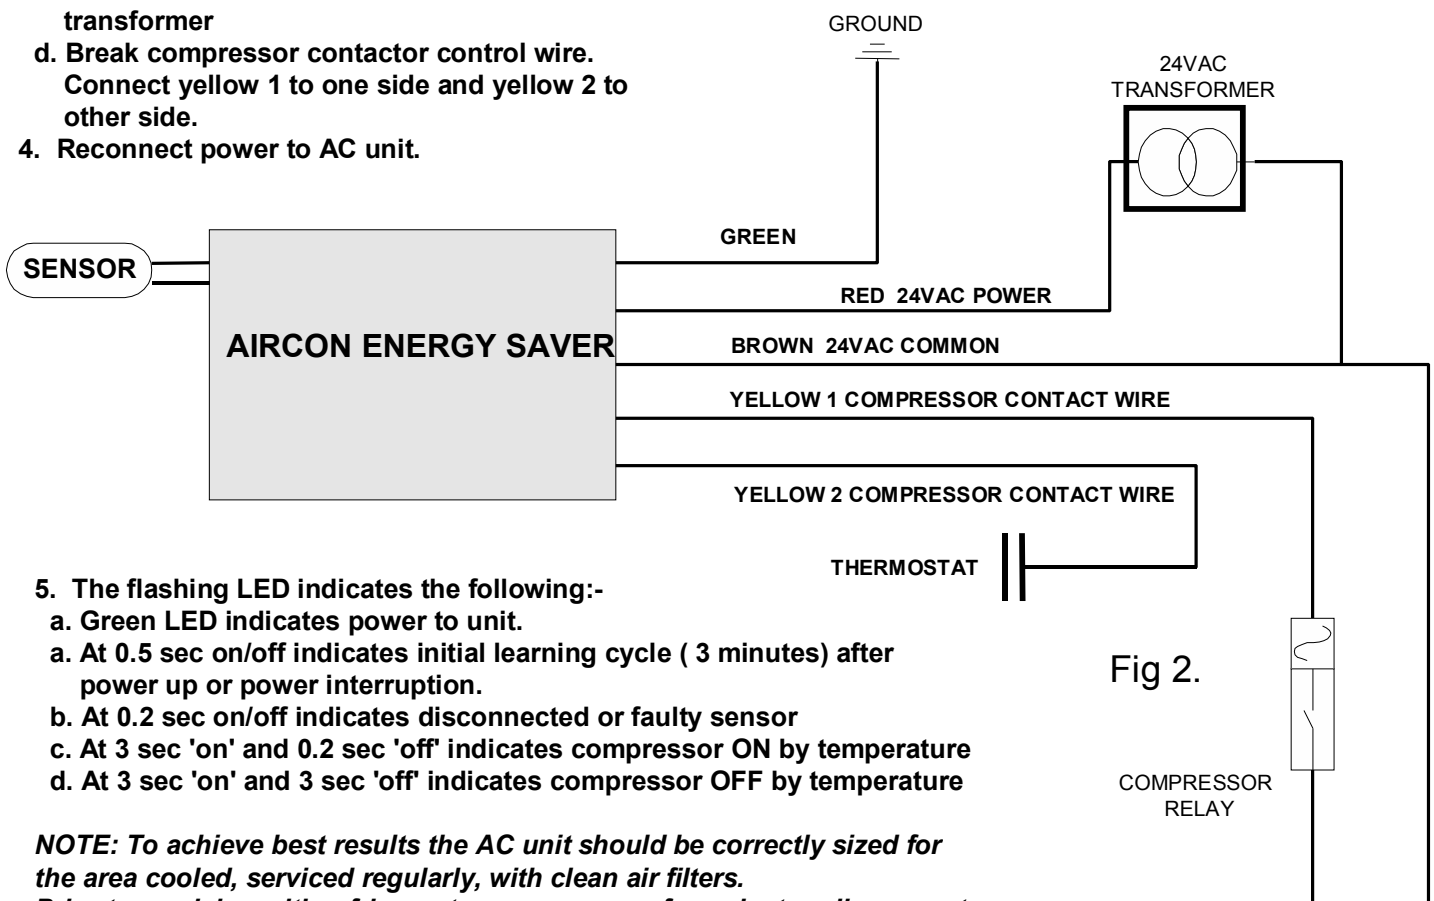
transformer

d. Break compressor contactor control wire. Connect yellow 1 to one side and yellow 2 to other side.

4. Reconnect power to AC unit.

GROUND

24VAC TRANSFORMER

SENSOR

AIRCON ENERGY SAVER

GREEN

RED 24VAC POWER

BROWN 24VAC COMMON

YELLOW 1 COMPRESSOR CONTACT WIRE

YELLOW 2 COMPRESSOR CONTACT WIRE

THERMOSTAT

Fig 2.

COMPRESSOR RELAY

5. The flashing LED indicates the following:-
a. Green LED indicates power to unit.
a. At 0.5 sec on/off indicates initial learning cycle ( 3 minutes) after power up or power interruption.
b. At 0.2 sec on/off indicates disconnected or faulty sensor
c. At 3 sec 'on' and 0.2 sec 'off' indicates compressor ON by temperature
d. At 3 sec 'on' and 3 sec 'off' indicates compressor OFF by temperature

NOTE: To achieve best results the AC unit should be correctly sized for the area cooled, serviced regularly, with clean air filters.

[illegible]